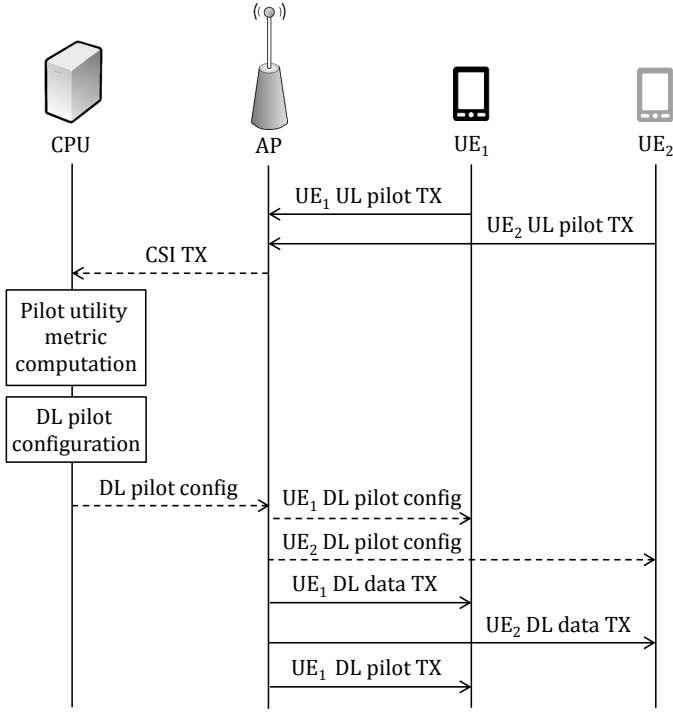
CPU

AP

$UE_1$

$UE_2$

$UE_1$ UL pilot TX

$UE_2$ UL pilot TX

CSI TX

Pilot utility metric computation

DL pilot configuration

DL pilot config

$UE_1$ DL pilot config

$UE_2$ DL pilot config

$UE_1$ DL data TX

$UE_2$ DL data TX

$UE_1$ DL pilot TX